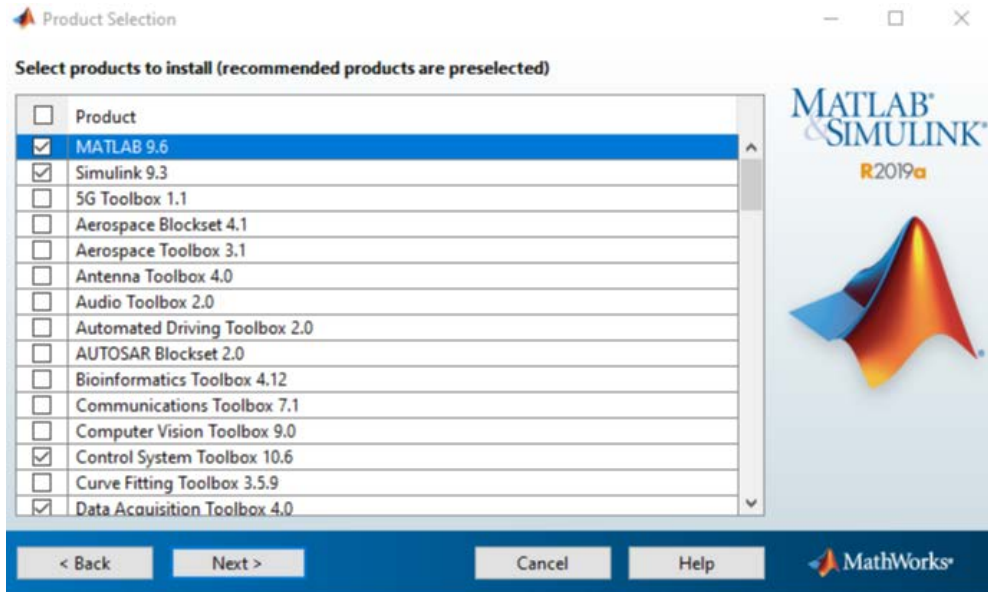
Product Selection

Select products to install (recommended products are preselected)

| | Product |
|---|---|
| ☐ | Product |
| ☑ | MATLAB 9.6 |
| ☑ | Simulink 9.3 |
| ☐ | 5G Toolbox 1.1 |
| ☐ | Aerospace Blockset 4.1 |
| ☐ | Aerospace Toolbox 3.1 |
| ☐ | Antenna Toolbox 4.0 |
| ☐ | Audio Toolbox 2.0 |
| ☐ | Automated Driving Toolbox 2.0 |
| ☐ | AUTOSAR Blockset 2.0 |
| ☐ | Bioinformatics Toolbox 4.12 |
| ☐ | Communications Toolbox 7.1 |
| ☐ | Computer Vision Toolbox 9.0 |
| ☑ | Control System Toolbox 10.6 |
| ☐ | Curve Fitting Toolbox 3.5.9 |
| ☑ | Data Acquisition Toolbox 4.0 |

MATLAB® & SIMULINK®
R2019a

< Back
Next >
Cancel
Help
MathWorks®